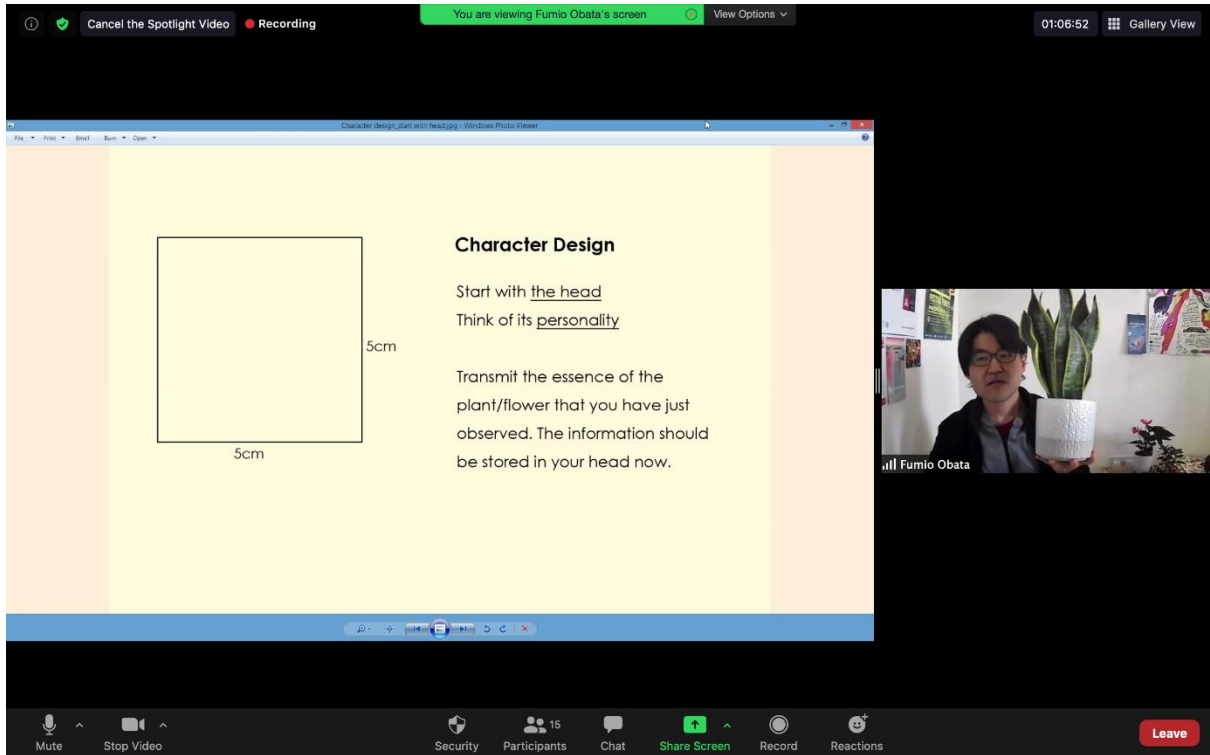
Cancel the Spotlight Video
Recording
You are viewing Fumio Obata's screen
View Options
01:06:52
Gallery View

Character design_start with head.jpg - Windows Photo Viewer
File Print Email Burn Open

5cm
5cm

Character Design

Start with the head
Think of its personality

Transmit the essence of the plant/flower that you have just observed. The information should be stored in your head now.

Fumio Obata

Mute
Stop Video
Security
Participants 15
Chat
Share Screen
Record
Reactions
Leave